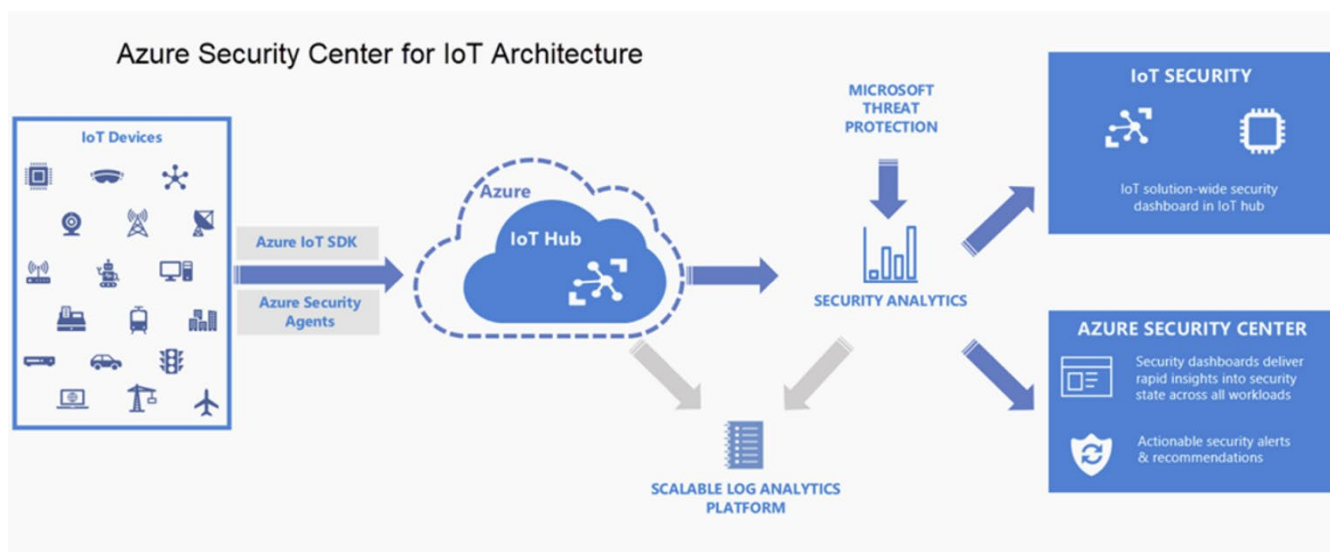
Azure Security Center for IoT Architecture

IoT Devices

Azure IoT SDK

Azure Security Agents

Azure

IoT Hub

MICROSOFT THREAT PROTECTION

SECURITY ANALYTICS

SCALABLE LOG ANALYTICS PLATFORM

IoT SECURITY

IoT solution-wide security dashboard in IoT hub

AZURE SECURITY CENTER

Security dashboards deliver rapid insights into security state across all workloads

Actionable security alerts & recommendations